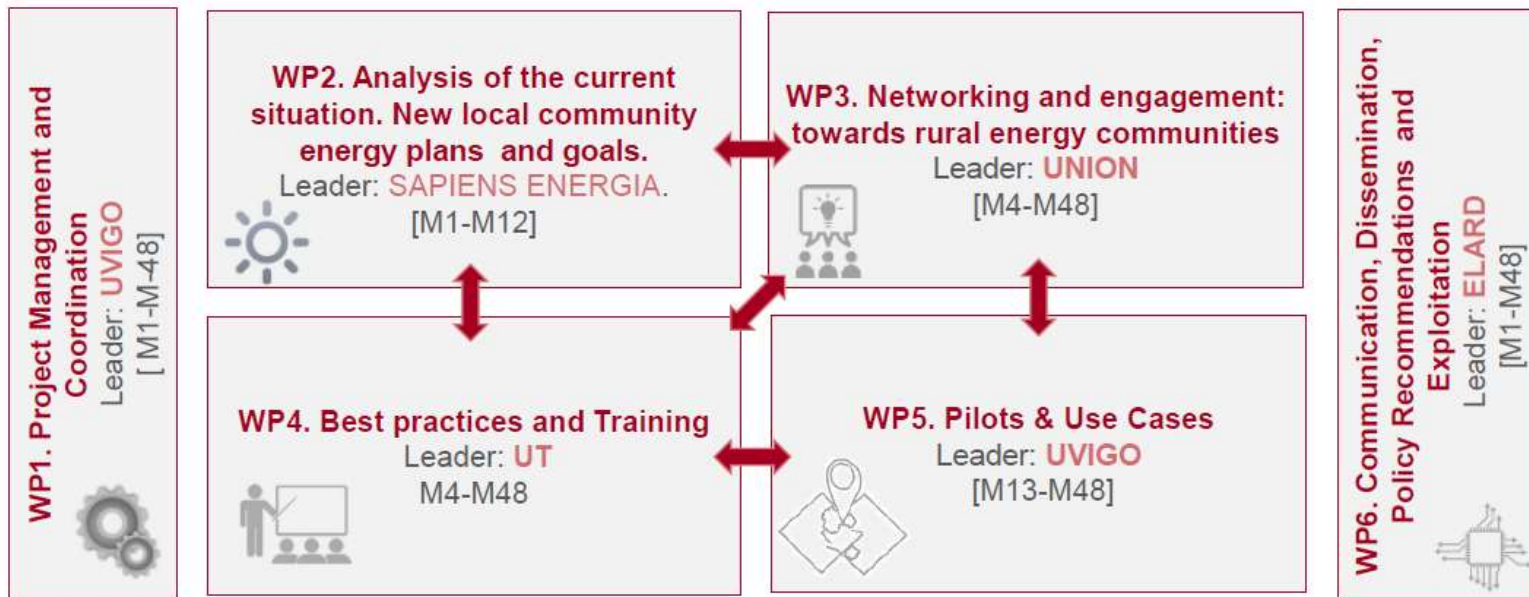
WP1. Project Management and Coordination
Leader: UVIGO
[ M1-M-48]

WP2. Analysis of the current situation. New local community energy plans and goals.
Leader: SAPIENS ENERGIA.
[M1-M12]

WP3. Networking and engagement: towards rural energy communities
Leader: UNION
[M4-M48]

WP4. Best practices and Training
Leader: UT
M4-M48

WP5. Pilots & Use Cases
Leader: UVIGO
[M13-M48]

WP6. Communication, Dissemination, Policy Recommendations and Exploitation
Leader: ELARD
[M1-M48]